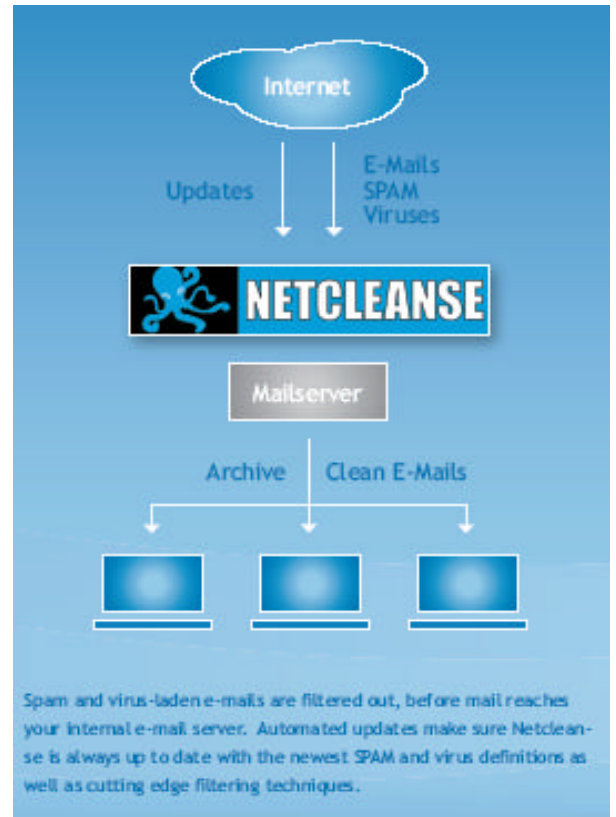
Internet

Updates

E-Mails
SPAM
Viruses

NETCLEANSE

Mailserver

Archive

Clean E-Mails

Spam and virus-laden e-mails are filtered out, before mail reaches your internal e-mail server. Automated updates make sure Netcleanse is always up to date with the newest SPAM and virus definitions as well as cutting edge filtering techniques.